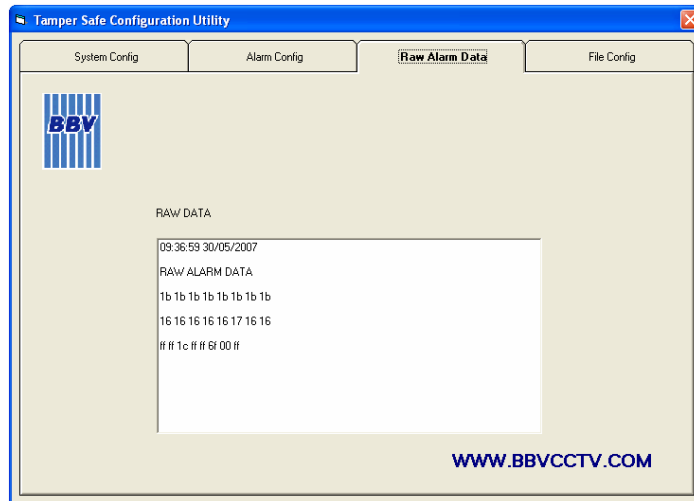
Tamper Safe Configuration Utility

System Config

Alarm Config

Raw Alarm Data

File Config

BBV

RAW DATA

09:36:59 30/05/2007

RAW ALARM DATA

1b 1b 1b 1b 1b 1b 1b 1b

16 16 16 16 16 17 16 16

ff ff 1c ff ff 6f 00 ff

WWW.BBVCCTV.COM